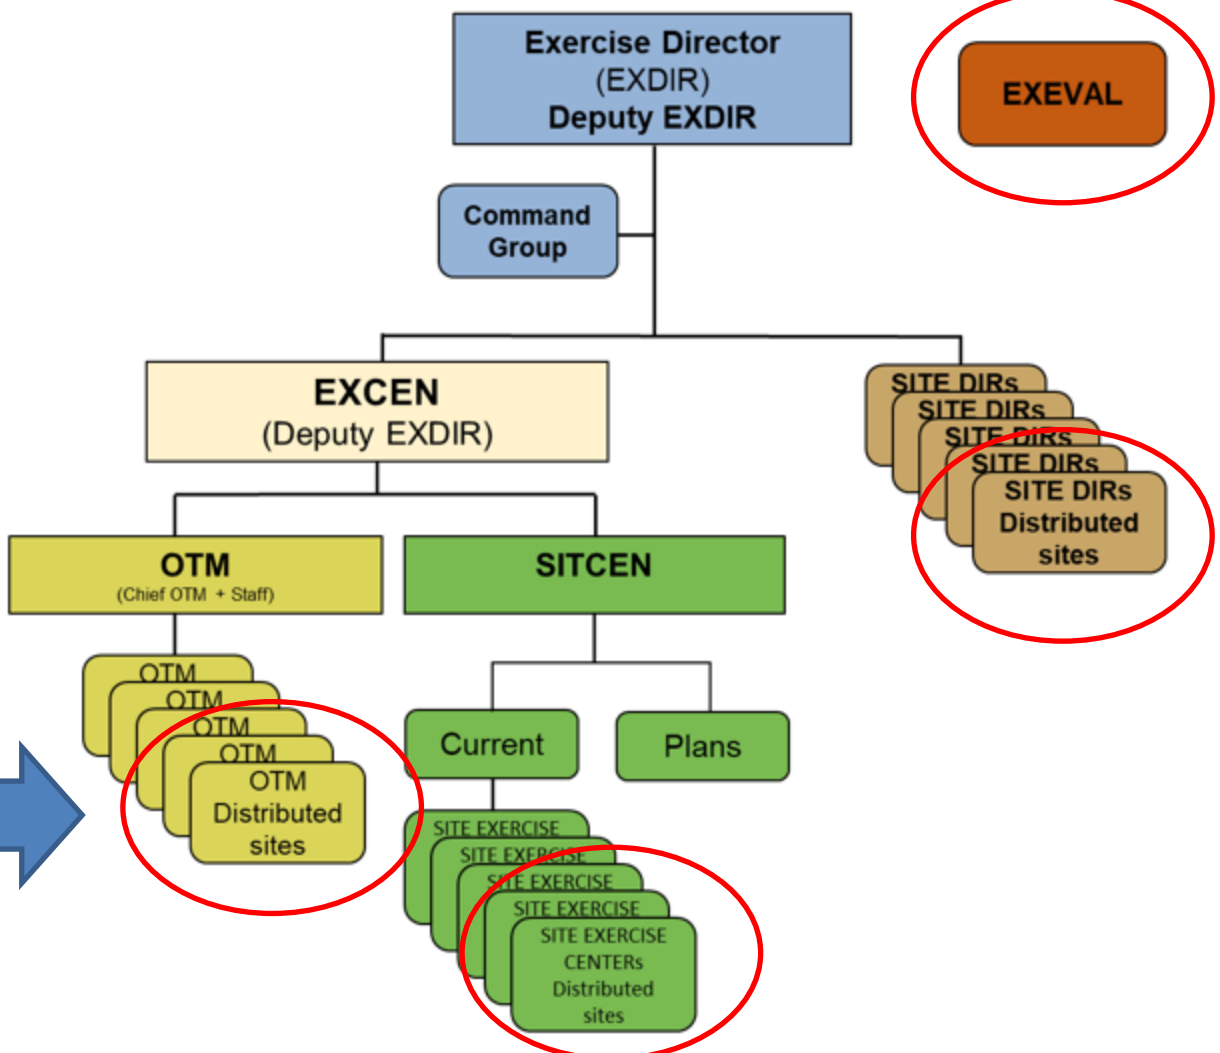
Exercise Director
(EXDIR)
Deputy EXDIR

EXEVAL

Command Group

EXCEN
(Deputy EXDIR)

SITE DIRs
SITE DIRs
SITE DIRs
SITE DIRs
SITE DIRs Distributed sites

OTM
(Chief OTM + Staff)

SITCEN

OTM
OTM
OTM
OTM
OTM Distributed sites

Current

Plans

SITE EXERCISE
SITE EXERCISE
SITE EXERCISE
SITE EXERCISE
SITE EXERCISE CENTERs Distributed sites